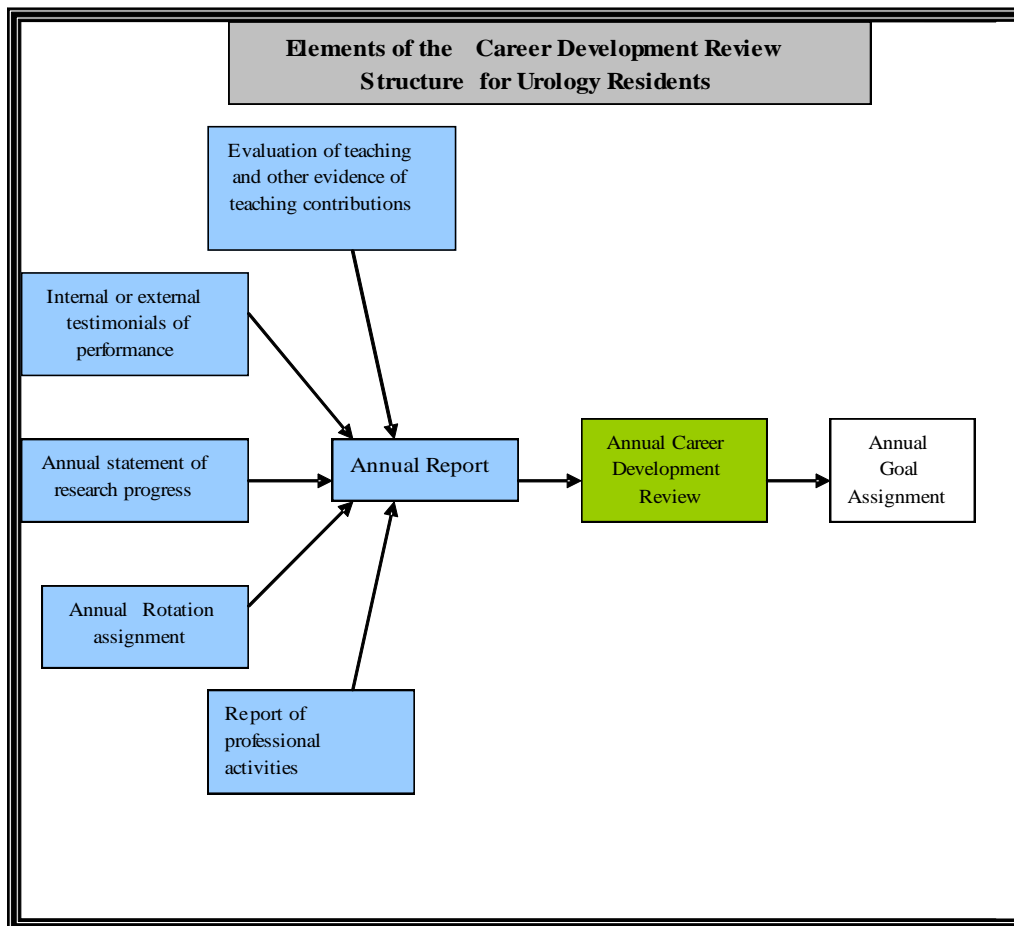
Elements of the Career Development Review Structure for Urology Residents

Evaluation of teaching and other evidence of teaching contributions

Internal or external testimonials of performance

Annual statement of research progress

Annual Rotation assignment

Report of professional activities

Annual Report

Annual Career Development Review

Annual Goal Assignment